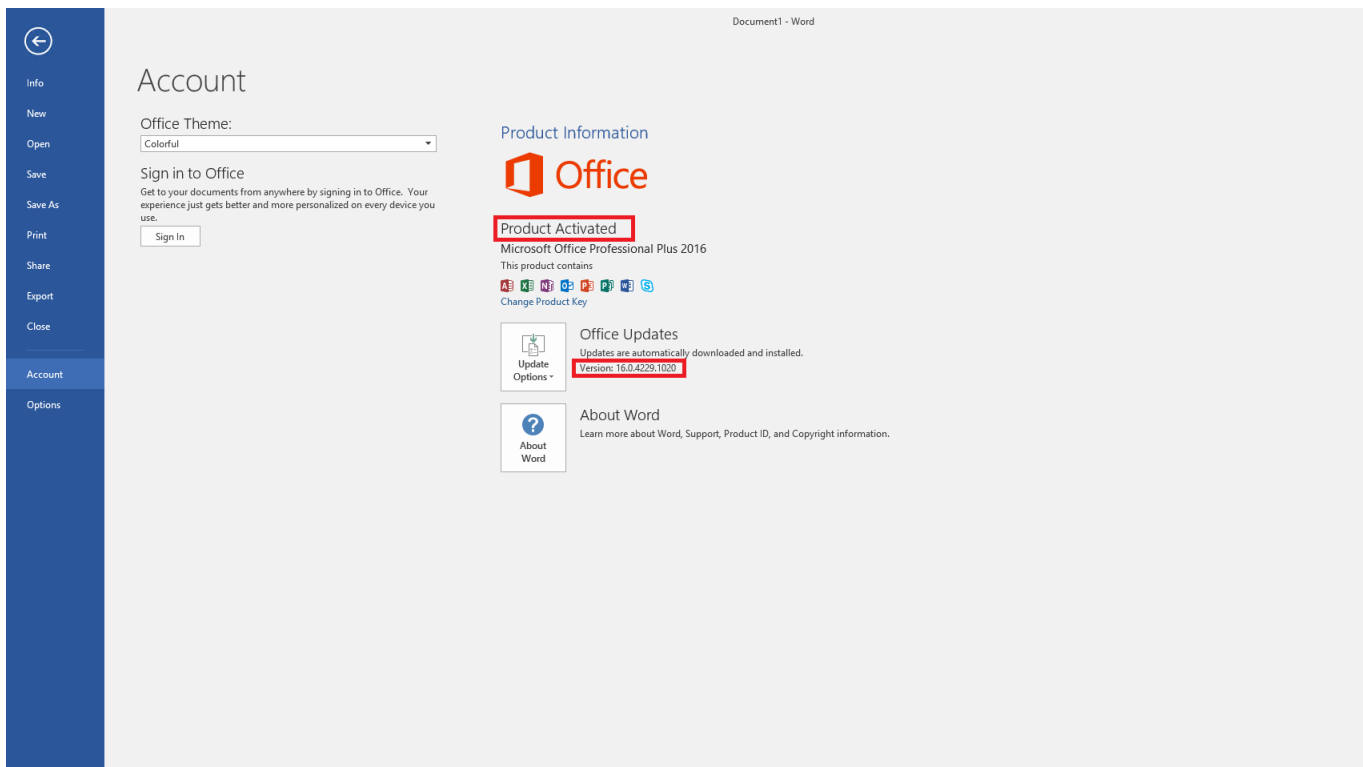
Document1 - Word

Info
New
Open
Save
Save As
Print
Share
Export
Close
Account
Options

Account

Office Theme:
Colorful

Sign in to Office
Get to your documents from anywhere by signing in to Office. Your experience just gets better and more personalized on every device you use.
Sign In

Product Information
Office
Product Activated
Microsoft Office Professional Plus 2016
This product contains
A X N O P P W S
Change Product Key

Update Options
Office Updates
Updates are automatically downloaded and installed.
Version: 16.0.4229.1020

About Word
About Word
Learn more about Word, Support, Product ID, and Copyright information.